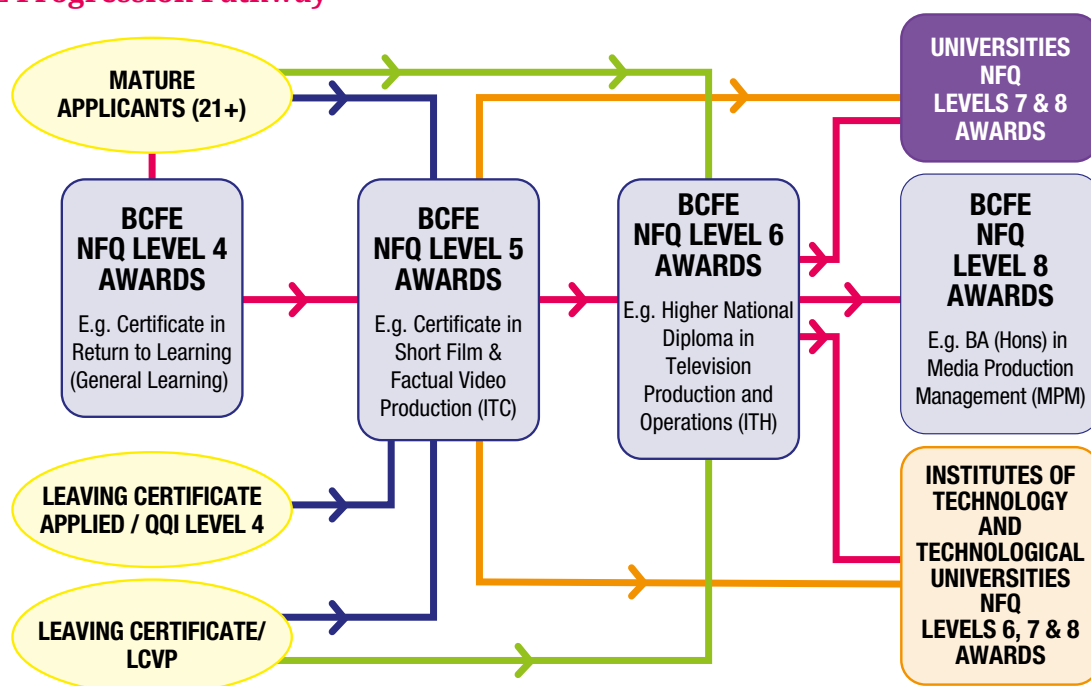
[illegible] Progression Pathway

MATURE APPLICANTS (21+)

BCFE NFQ LEVEL 4 AWARDS

E.g. Certificate in Return to Learning (General Learning)

BCFE NFQ LEVEL 5 AWARDS

E.g. Certificate in Short Film & Factual Video Production (ITC)

BCFE NFQ LEVEL 6 AWARDS

E.g. Higher National Diploma in Television Production and Operations (ITH)

UNIVERSITIES NFQ LEVELS 7 & 8 AWARDS

BCFE NFQ LEVEL 8 AWARDS

E.g. BA (Hons) in Media Production Management (MPM)

LEAVING CERTIFICATE APPLIED / QQI LEVEL 4

LEAVING CERTIFICATE/ LCVP

INSTITUTES OF TECHNOLOGY AND TECHNOLOGICAL UNIVERSITIES NFQ LEVELS 6, 7 & 8 AWARDS